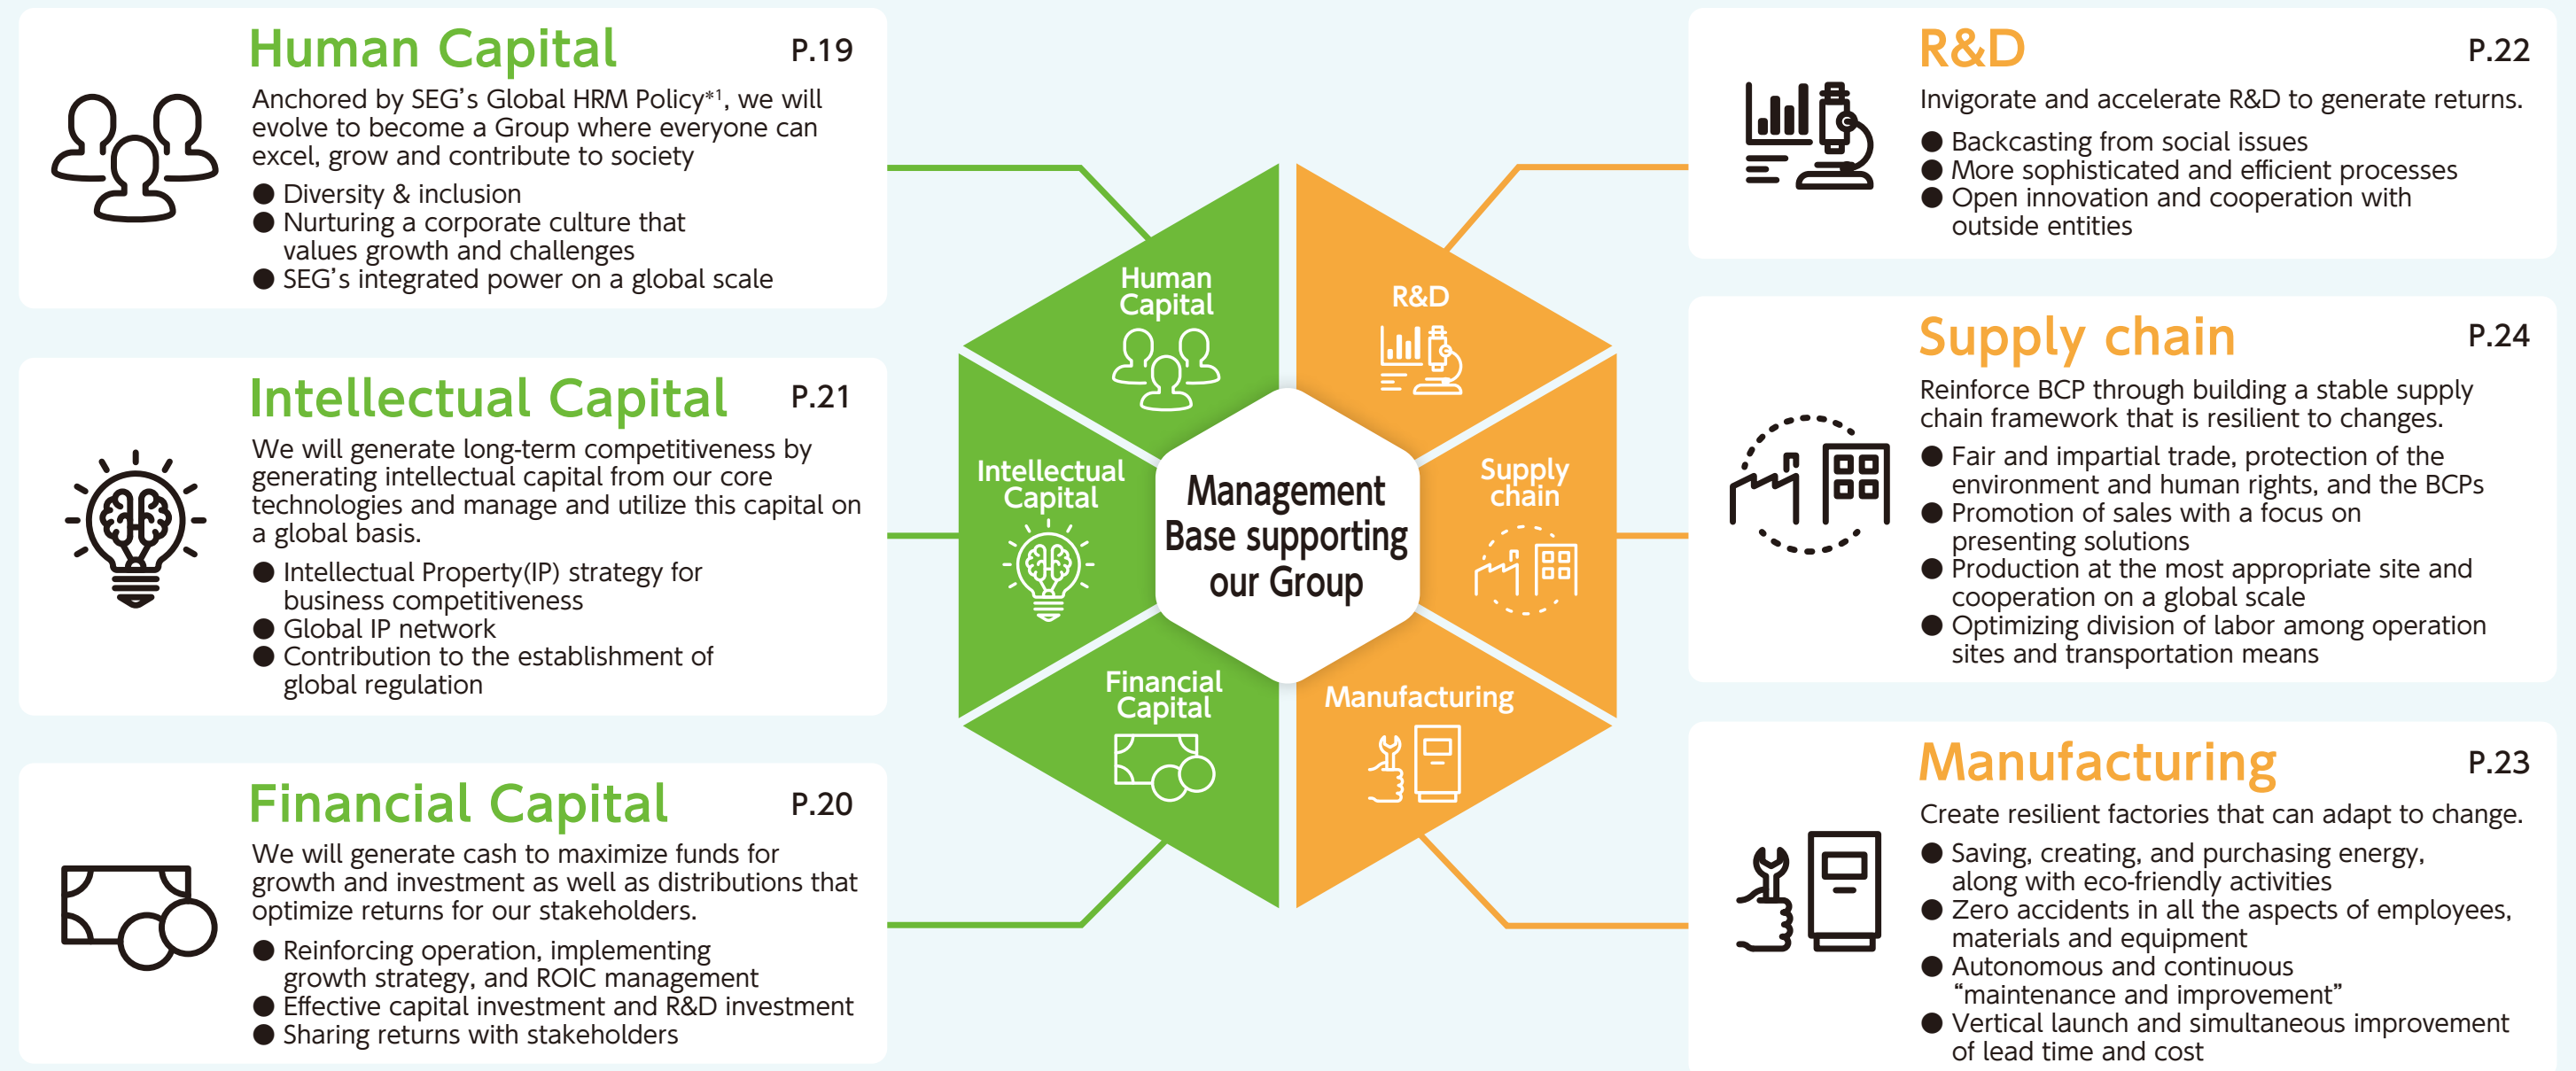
Human Capital P.19

Anchored by SEG's Global HRM Policy$^{*1}$, we will evolve to become a Group where everyone can excel, grow and contribute to society

● Diversity & inclusion
● Nurturing a corporate culture that values growth and challenges
● SEG's integrated power on a global scale

Intellectual Capital P.21

We will generate long-term competitiveness by generating intellectual capital from our core technologies and manage and utilize this capital on a global basis.

● Intellectual Property(IP) strategy for business competitiveness
● Global IP network
● Contribution to the establishment of global regulation

Financial Capital P.20

We will generate cash to maximize funds for growth and investment as well as distributions that optimize returns for our stakeholders.

● Reinforcing operation, implementing growth strategy, and ROIC management
● Effective capital investment and R&D investment
● Sharing returns with stakeholders

Human Capital

R&D

Intellectual Capital

Management Base supporting our Group

Supply chain

Financial Capital

Manufacturing

R&D P.22

Invigorate and accelerate R&D to generate returns.

● Backcasting from social issues
● More sophisticated and efficient processes
● Open innovation and cooperation with outside entities

Supply chain P.24

Reinforce BCP through building a stable supply chain framework that is resilient to changes.

● Fair and impartial trade, protection of the environment and human rights, and the BCPs
● Promotion of sales with a focus on presenting solutions
● Production at the most appropriate site and cooperation on a global scale
● Optimizing division of labor among operation sites and transportation means

Manufacturing P.23

Create resilient factories that can adapt to change.

● Saving, creating, and purchasing energy, along with eco-friendly activities
● Zero accidents in all the aspects of employees, materials and equipment
● Autonomous and continuous "maintenance and improvement"
● Vertical launch and simultaneous improvement of lead time and cost